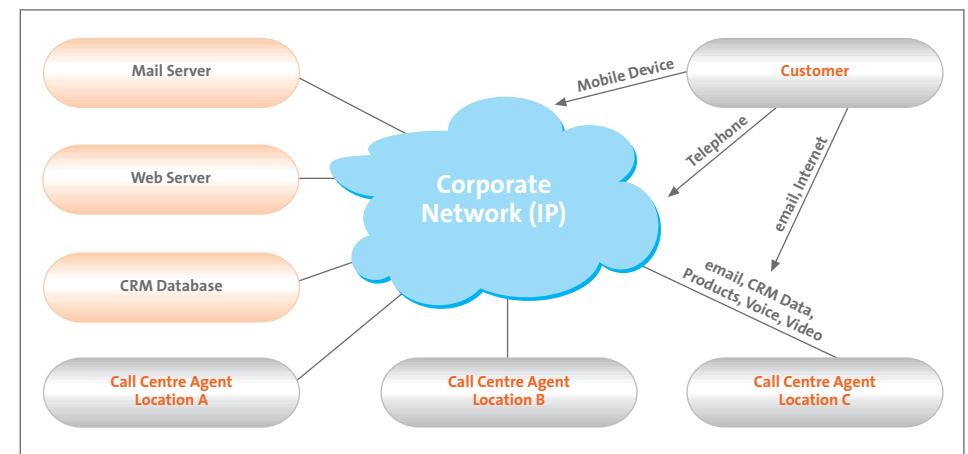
Mail Server

Customer

Mobile Device

Web Server

Telephone

email, Internet

Corporate Network (IP)

CRM Database

email, CRM Data, Products, Voice, Video

Call Centre Agent Location A

Call Centre Agent Location B

Call Centre Agent Location C